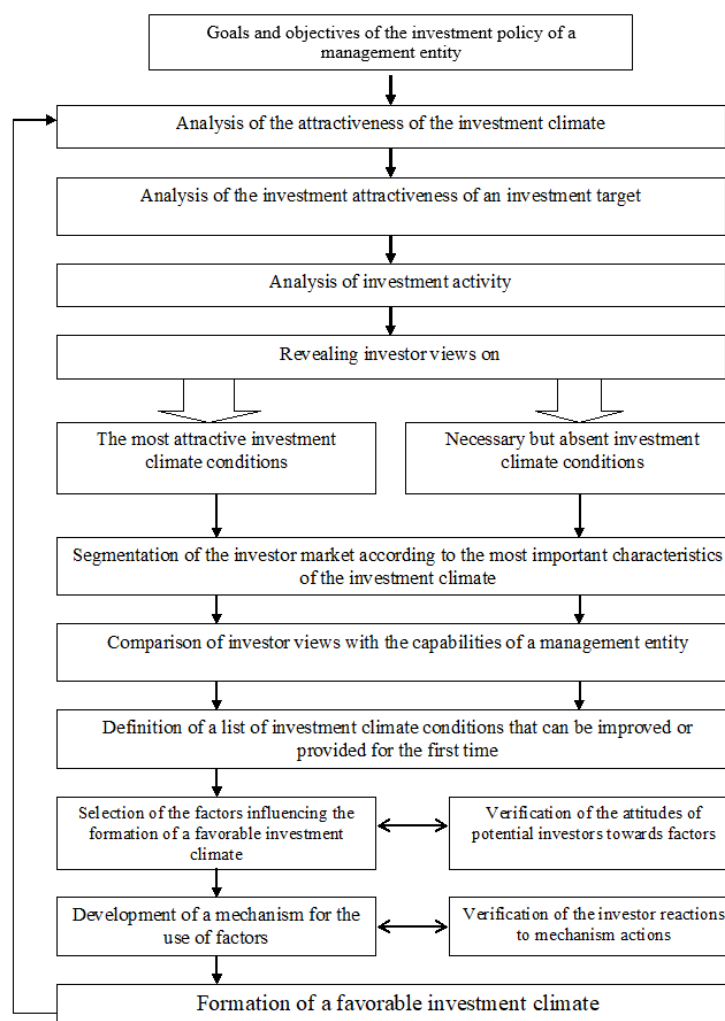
Goals and objectives of the investment policy of a management entity

Analysis of the attractiveness of the investment climate

Analysis of the investment attractiveness of an investment target

Analysis of investment activity

Revealing investor views on

The most attractive investment climate conditions

Necessary but absent investment climate conditions

Segmentation of the investor market according to the most important characteristics of the investment climate

Comparison of investor views with the capabilities of a management entity

Definition of a list of investment climate conditions that can be improved or provided for the first time

Selection of the factors influencing the formation of a favorable investment climate

Verification of the attitudes of potential investors towards factors

Development of a mechanism for the use of factors

Verification of the investor reactions to mechanism actions

Formation of a favorable investment climate